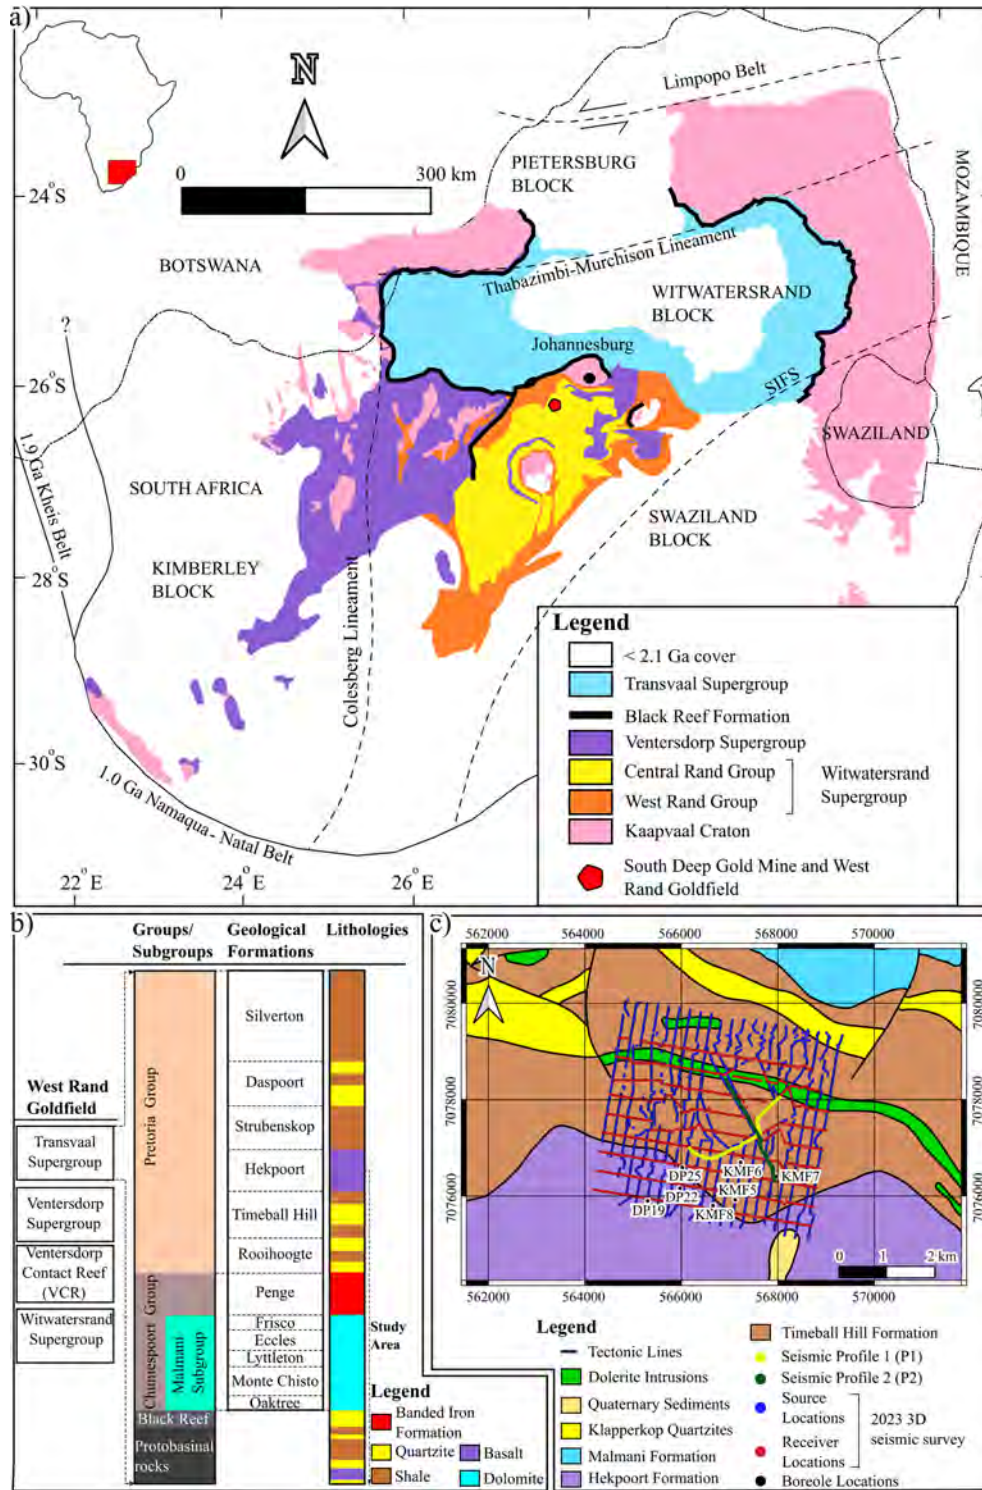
a)

N

0 300 km

$24^{\circ}S$

$26^{\circ}S$

$28^{\circ}S$

$30^{\circ}S$

$22^{\circ}E$ $24^{\circ}E$ $26^{\circ}E$

Limpopo Belt

PIETERSBURG BLOCK

MOZAMBIQUE

BOTSWANA

Thabazimbi-Murchison Lineament

WITWATERSRAND BLOCK

Johannesburg

SIFS

SWAZILAND

?

1.9 Ga Kheis Belt

SOUTH AFRICA

KIMBERLEY BLOCK

SWAZILAND BLOCK

Colesberg Lineament

1.0 Ga Namaqua - Natal Belt

Legend

< 2.1 Ga cover

Transvaal Supergroup

Black Reef Formation

Ventersdorp Supergroup

Central Rand Group

West Rand Group

Witwatersrand Supergroup

Kaapvaal Craton

South Deep Gold Mine and West Rand Goldfield

b)

Groups/ Subgroups

Geological Formations

Lithologies

West Rand Goldfield

Transvaal Supergroup

Ventersdorp Supergroup

Ventersdorp Contact Reef (VCR)

Witwatersrand Supergroup

Pretoria Group

Chuniespoort Group

Malmani Subgroup

Black Reef

Protobasinal rocks

Silverton

Daspoort

Strubenskop

Hekpoort

Timeball Hill

Rooihoogte

Penge

Frisco

Eccles

Lyttleton

Monte Chisto

Oaktree

Study Area

Legend

Banded Iron Formation

Quartzite

Basalt

Shale

Dolomite

c)

562000 564000 566000 568000 570000

7080000

7078000

7076000

N

DP25

KMF6

KMF7

DP22

KMF5

DP19

KMF8

0 1 2 km

Legend

Tectonic Lines

Dolerite Intrusions

Quaternary Sediments

Klapperkop Quartzites

Malmani Formation

Hekpoort Formation

Timeball Hill Formation

Seismic Profile 1 (P1)

Seismic Profile 2 (P2)

Source Locations

Receiver Locations

2023 3D seismic survey

Boreole Locations